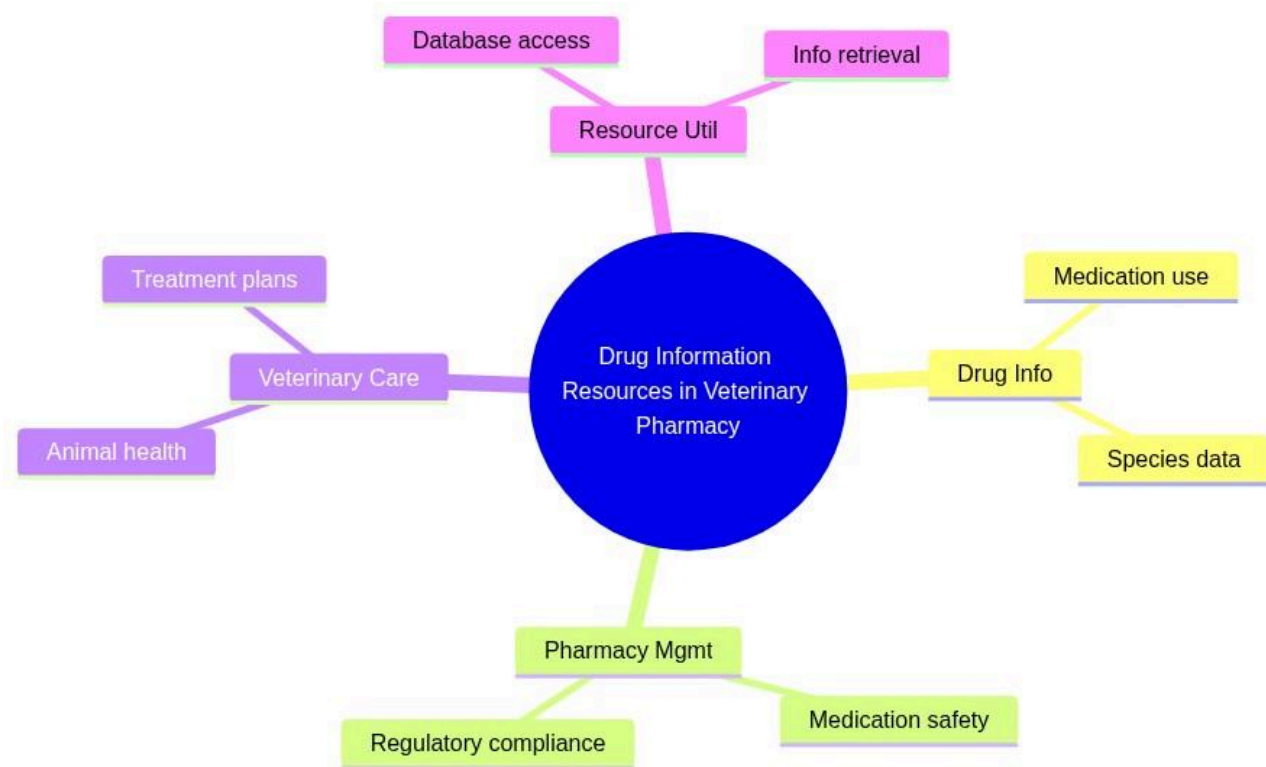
Drug Information Resources in Veterinary Pharmacy

Resource Util

Database access

Info retrieval

Drug Info

Medication use

Species data

Pharmacy Mgmt

Medication safety

Regulatory compliance

Veterinary Care

Treatment plans

Animal health